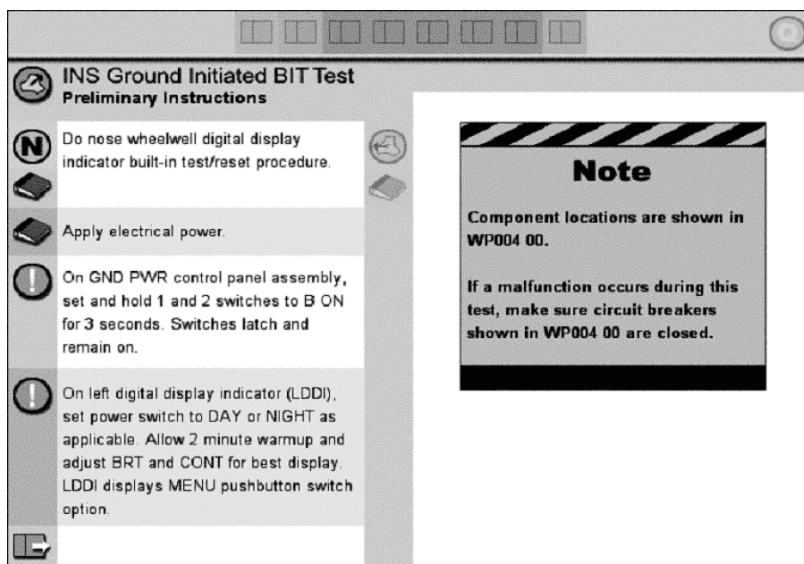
INS Ground Initiated BIT Test
Preliminary Instructions

Do nose wheelwell digital display indicator built-in test/reset procedure.

Apply electrical power.

On GND PWR control panel assembly, set and hold 1 and 2 switches to B ON for 3 seconds. Switches latch and remain on.

On left digital display indicator (LDDI), set power switch to DAY or NIGHT as applicable. Allow 2 minute warmup and adjust BRT and CONT for best display. LDDI displays MENU pushbutton switch option.

Note

Component locations are shown in WP004 00.

If a malfunction occurs during this test, make sure circuit breakers shown in WP004 00 are closed.